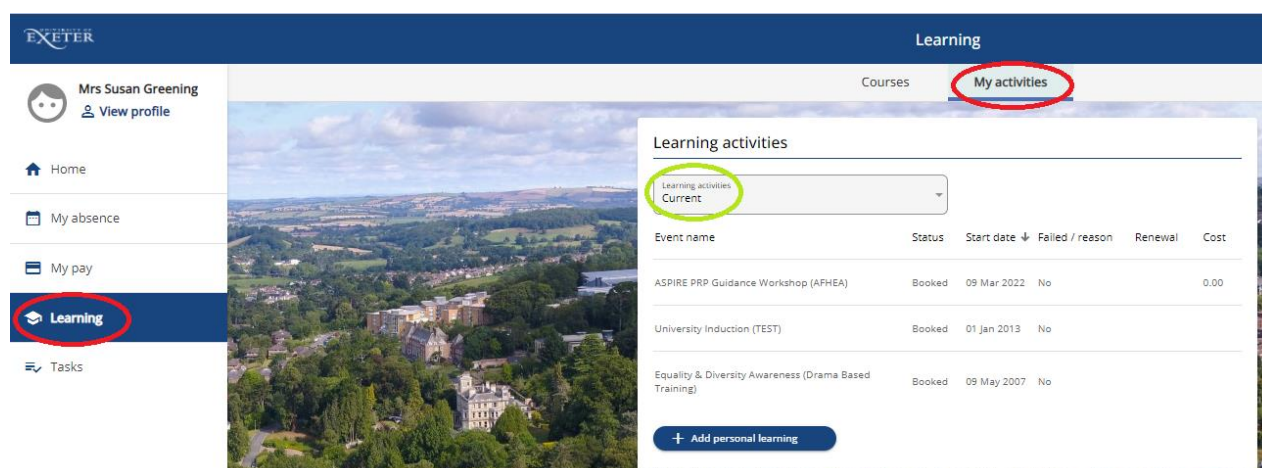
UNIVERSITY OF EXETER

Learning

Mrs Susan Greening
View profile

Home

My absence

My pay

Learning

Tasks

Courses My activities

Learning activities

Learning activities
Current

| Event name | Status | Start date ↓ | Failed / reason | Renewal | Cost |
|---|---|---|---|---|---|
| ASPIRE PRP Guidance Workshop (AFHEA) | Booked | 09 Mar 2022 | No | | 0.00 |
| University Induction (TEST) | Booked | 01 Jan 2013 | No | | |
| Equality & Diversity Awareness (Drama Based Training) | Booked | 09 May 2007 | No | | |

+ Add personal learning